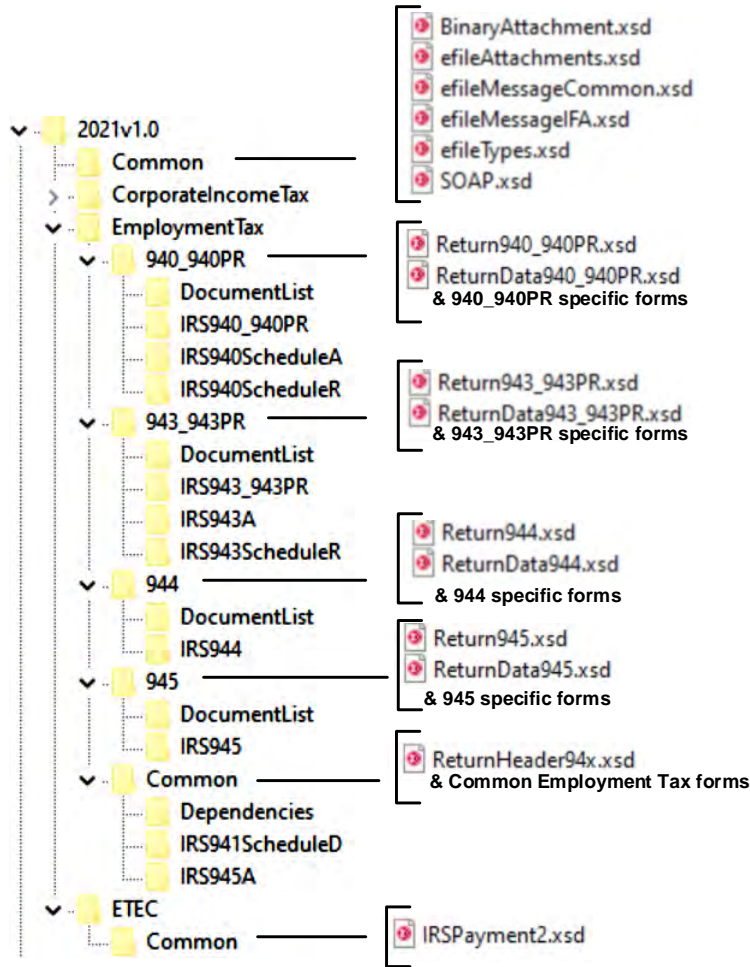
2021v1.0
Common
CorporateIncomeTax
EmploymentTax
940_940PR
DocumentList
IRS940_940PR
IRS940ScheduleA
IRS940ScheduleR
943_943PR
DocumentList
IRS943_943PR
IRS943A
IRS943ScheduleR
944
DocumentList
IRS944
945
DocumentList
IRS945
Common
Dependencies
IRS941ScheduleD
IRS945A
ETEC
Common

BinaryAttachment.xsd
efileAttachments.xsd
efileMessageCommon.xsd
efileMessageIFA.xsd
efileTypes.xsd
SOAP.xsd

Return940_940PR.xsd
ReturnData940_940PR.xsd
& 940_940PR specific forms

Return943_943PR.xsd
ReturnData943_943PR.xsd
& 943_943PR specific forms

Return944.xsd
ReturnData944.xsd
& 944 specific forms

Return945.xsd
ReturnData945.xsd
& 945 specific forms

ReturnHeader94x.xsd
& Common Employment Tax forms

IRSPayment2.xsd